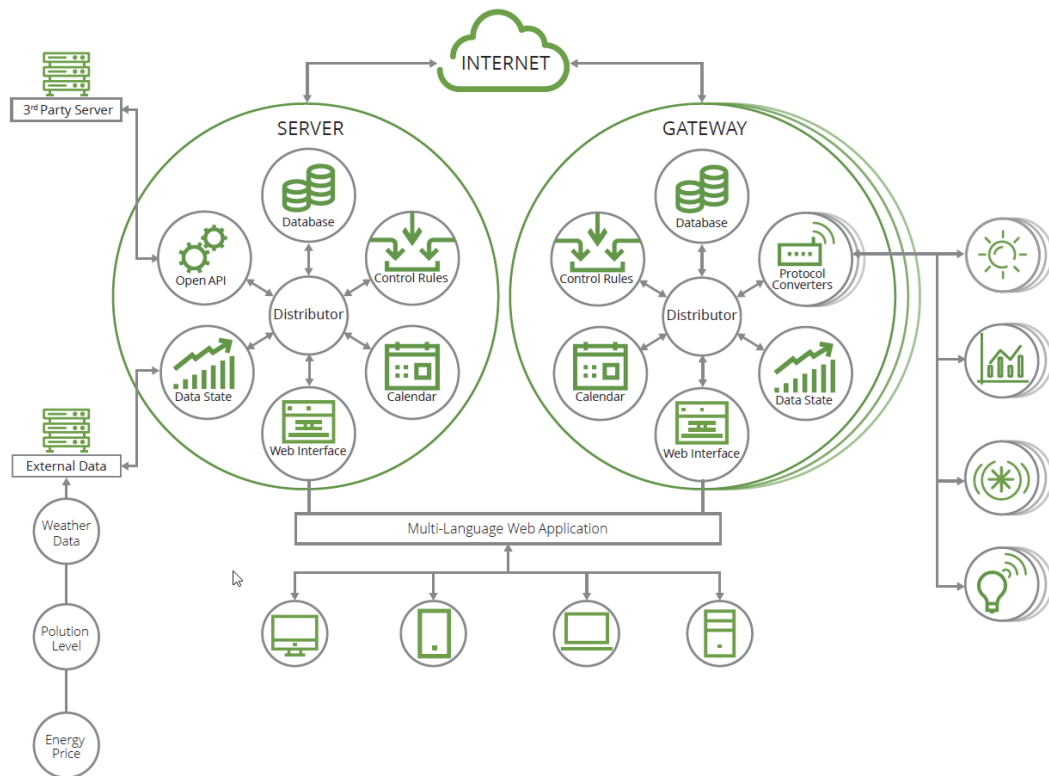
INTERNET

3rd Party Server

SERVER

Database

Open API

Control Rules

Distributor

Data State

Calendar

Web Interface

GATEWAY

Database

Control Rules

Protocol Converters

Distributor

Calendar

Data State

Web Interface

External Data

Weather Data

Polution Level

Energy Price

Multi-Language Web Application